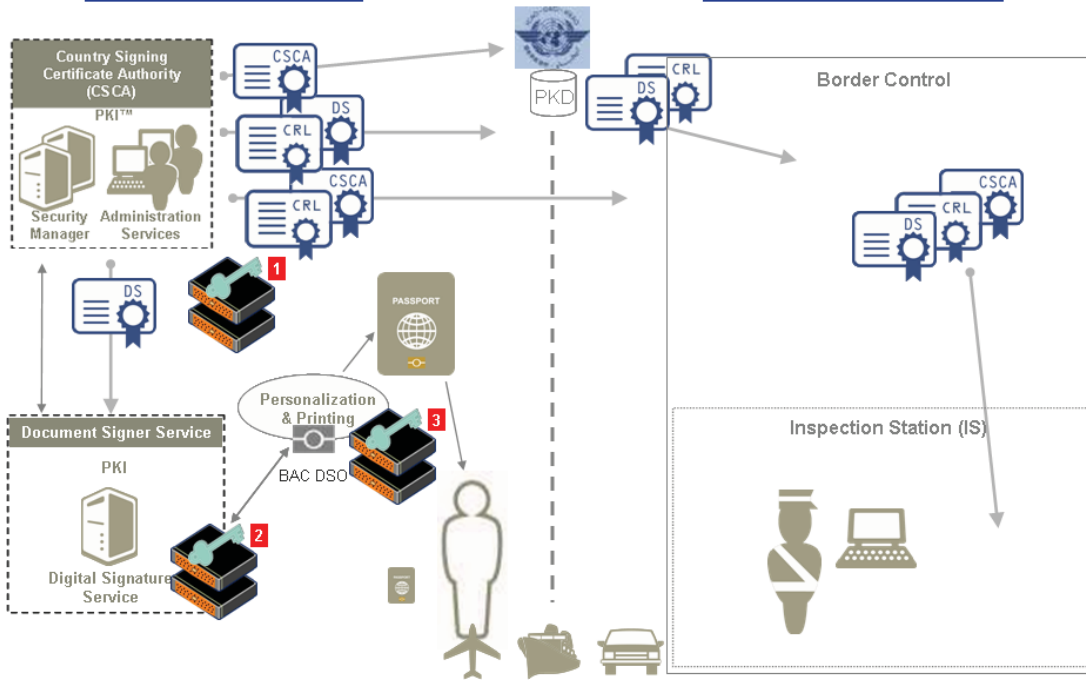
Country Signing Certificate Authority (CSCA)

PKI™

Security Manager

Administration Services

CSCA

DS

CRL

CRL

CSCA

PKD

CRL

DS

Border Control

CSCA

CRL

DS

DS

1

PASSPORT

Personalization & Printing

3

Document Signer Service

PKI

BAC DSO

Inspection Station (IS)

2

Digital Signature Service